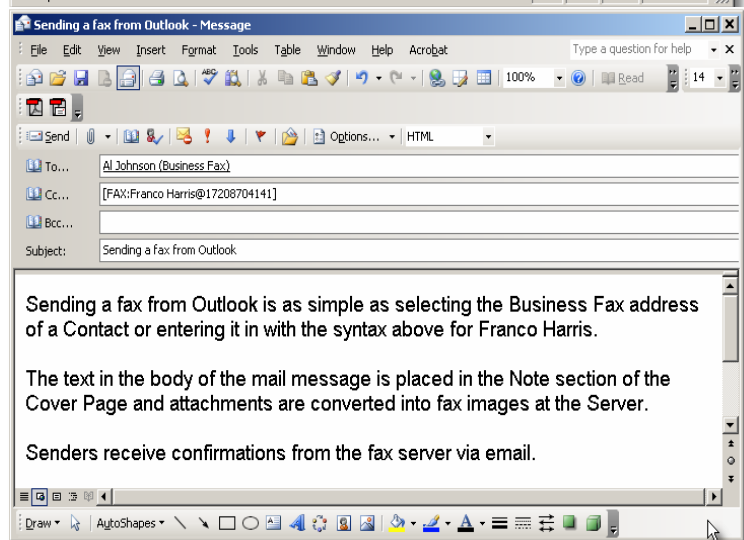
Sending a fax from Outlook - Message

File Edit View Insert Format Tools Table Window Help Acrobat

Type a question for help

100% Read 14

Send Options... HTML

To... Al Johnson (Business Fax)

Cc... [FAX:Franco Harris@17208704141]

Bcc...

Subject: Sending a fax from Outlook

Sending a fax from Outlook is as simple as selecting the Business Fax address of a Contact or entering it in with the syntax above for Franco Harris.

The text in the body of the mail message is placed in the Note section of the Cover Page and attachments are converted into fax images at the Server.

Senders receive confirmations from the fax server via email.

Draw AutoShapes